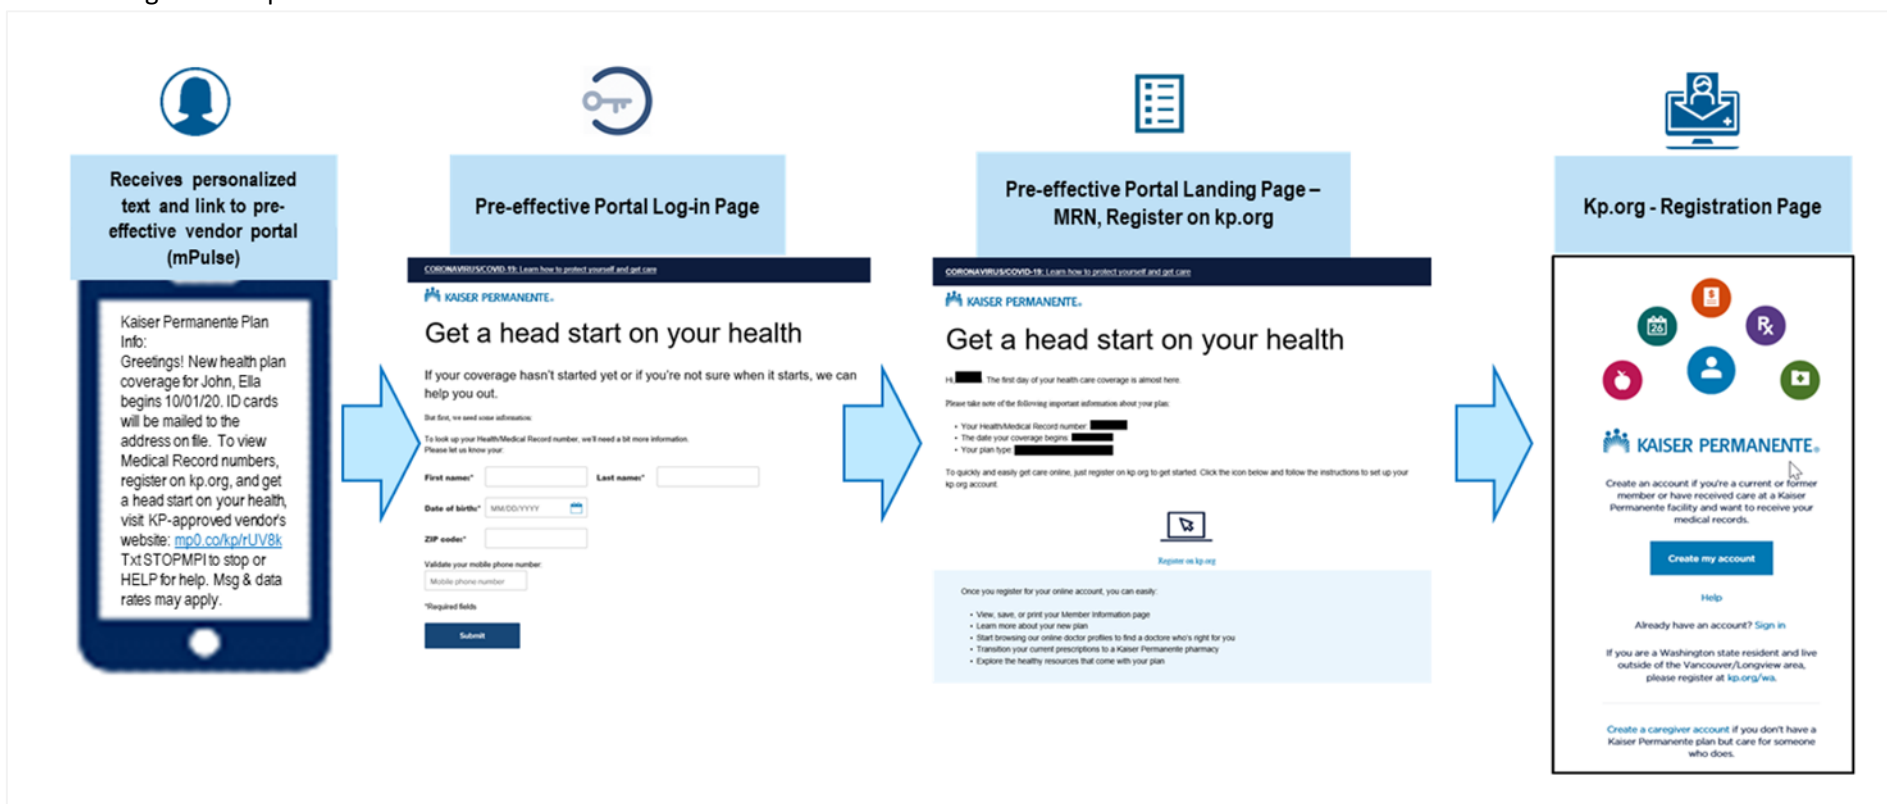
Receives personalized text and link to pre-effective vendor portal (mPulse)

Kaiser Permanente Plan Info:
Greetings! New health plan coverage for John, Ella begins 10/01/20. ID cards will be mailed to the address on file. To view Medical Record numbers, register on kp.org, and get a head start on your health, visit KP-approved vendor's website: mp0.co/kp/rUV8k
Txt STOPMPI to stop or HELP for help. Msg & data rates may apply.

Pre-effective Portal Log-in Page

CORONAVIRUS/COVID-19: Learn how to protect yourself and get care

KAISER PERMANENTE.

Get a head start on your health

If your coverage hasn't started yet or if you're not sure when it starts, we can help you out.

But first, we need some information:

To look up your Health/Medical Record number, we'll need a bit more information. Please let us know your:

First name* Last name*

Date of birth* MM/DD/YYYY

ZIP code*

Validate your mobile phone number

Mobile phone number

*Required fields

Submit

Pre-effective Portal Landing Page – MRN, Register on kp.org

CORONAVIRUS/COVID-19: Learn how to protect yourself and get care

KAISER PERMANENTE.

Get a head start on your health

Hi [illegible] The first day of your health care coverage is almost here.

Please take note of the following important information about your plan:

• Your Health/Medical Record number:
• The date your coverage begins:
• Your plan type:

To quickly and easily get care online, just register on kp.org to get started. Click the icon below and follow the instructions to set up your kp.org account.

Register on kp.org

Once you register for your online account, you can easily:

• View, save, or print your Member Information page
• Learn more about your new plan
• Start browsing our online doctor profiles to find a doctor who's right for you
• Transition your current prescriptions to a Kaiser Permanente pharmacy
• Explore the healthy resources that come with your plan

Kp.org - Registration Page

26

Rx

KAISER PERMANENTE.

Create an account if you're a current or former member or have received care at a Kaiser Permanente facility and want to receive your medical records.

Create my account

Help

Already have an account? Sign in

If you are a Washington state resident and live outside of the Vancouver/Longview area, please register at kp.org/wa.

Create a caregiver account if you don't have a Kaiser Permanente plan but care for someone who does.